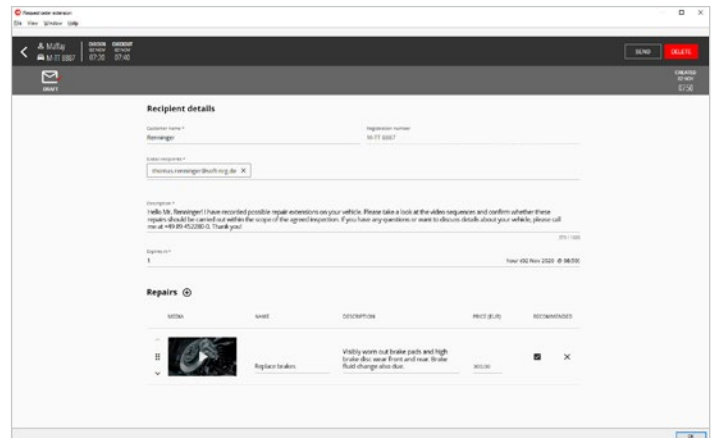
Request order extension
File View Window Help

A. Muffay
M-TT 8887
CHECKIN 07:20
CHECKOUT 07:40

SEND DELETE

DRAFT

CREATED 07:50

Recipient details

Customer name *
Renninger

Registration number
M-TT 8887

E-mail recipients *
thomas.renninger@soft-org.de ✕

Description *
Hello Mr. Renninger! I have recorded possible repair extensions on your vehicle. Please take a look at the video sequences and confirm whether these repairs should be carried out within the scope of the agreed inspection. If you have any questions or want to discuss details about your vehicle, please call me at +49 89 452280-0. Thank you!

Expires in *
1

Repairs ⊕

| MEDIA | NAME | DESCRIPTION | PRICE (EUR) | RECOMMENDED | |
|---|---|---|---|---|---|
| | Replace brakes | Visibly worn out brake pads and high brake disc wear front and rear. Brake fluid change also due. | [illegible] | ☑ | ✕ |